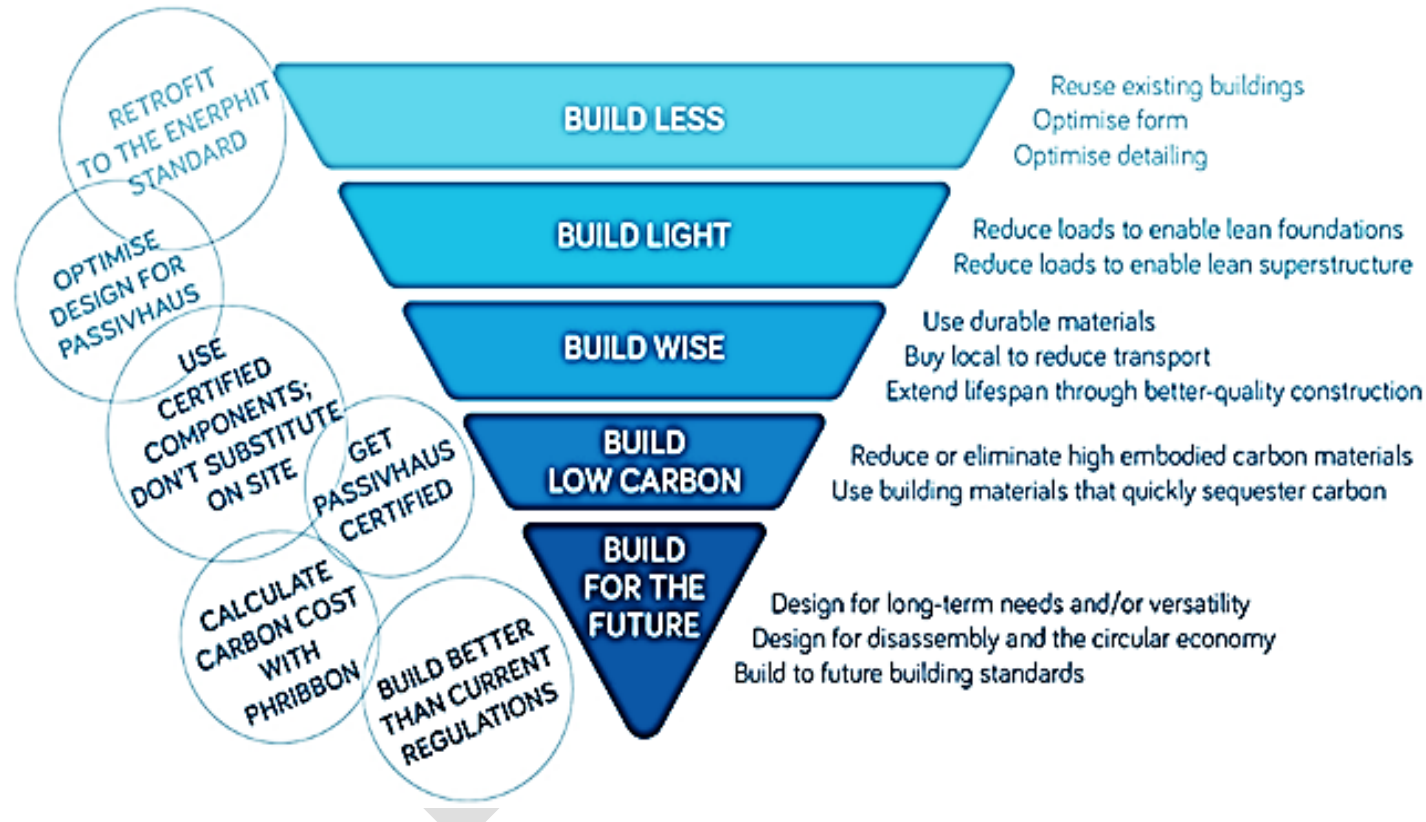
RETROFIT TO THE ENERPHIT STANDARD

OPTIMISE DESIGN FOR PASSIVHAUS

USE CERTIFIED COMPONENTS; DON'T SUBSTITUTE ON SITE

GET PASSIVHAUS CERTIFIED

CALCULATE CARBON COST WITH PHRIBBON

BUILD BETTER THAN CURRENT REGULATIONS

BUILD LESS

Reuse existing buildings
Optimise form
Optimise detailing

BUILD LIGHT

Reduce loads to enable lean foundations
Reduce loads to enable lean superstructure

BUILD WISE

Use durable materials
Buy local to reduce transport
Extend lifespan through better-quality construction

BUILD LOW CARBON

Reduce or eliminate high embodied carbon materials
Use building materials that quickly sequester carbon

BUILD FOR THE FUTURE

Design for long-term needs and/or versatility
Design for disassembly and the circular economy
Build to future building standards